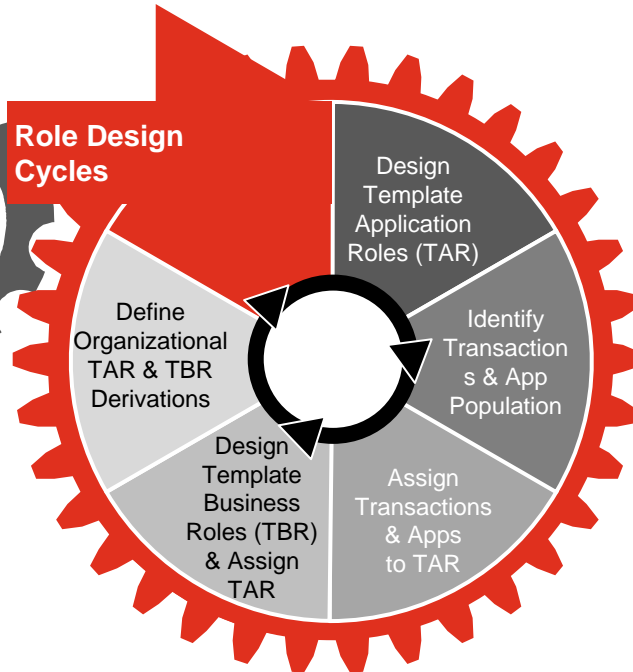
Role Design Cycles

Design Template Application Roles (TAR)

Identify Transactions & App Population

Assign Transactions & Apps to TAR

Design Template Business Roles (TBR) & Assign TAR

Define Organizational TAR & TBR Derivations